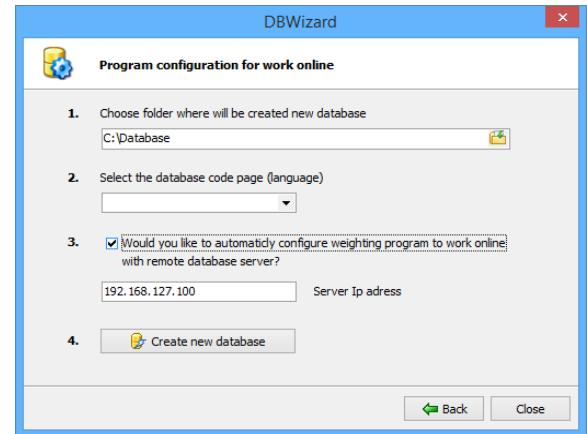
DBWizard

Program configuration for work online

1. Choose folder where will be created new database

C:\Database

2. Select the database code page (language)

3. Would you like to automaticly configure weighting program to work online with remote database server?

192.168.127.100

Server Ip adress

4. Create new database

Back

Close